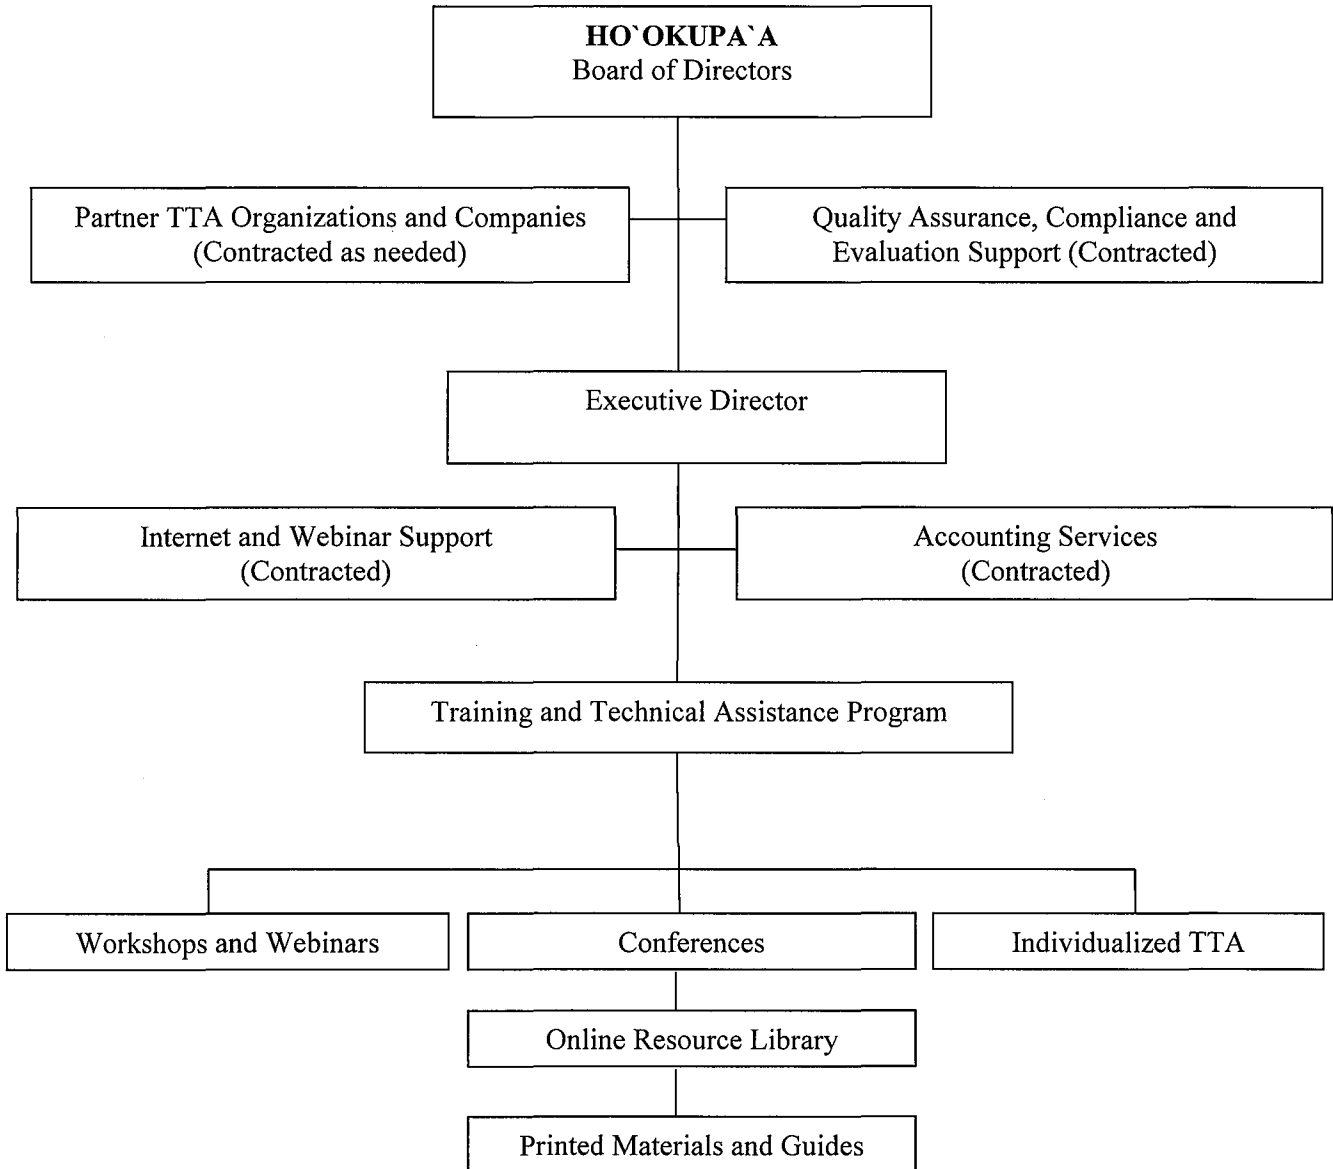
HO`OKUPA`A
Board of Directors

Partner TTA Organizations and Companies (Contracted as needed)

Quality Assurance, Compliance and Evaluation Support (Contracted)

Executive Director

Internet and Webinar Support (Contracted)

Accounting Services (Contracted)

Training and Technical Assistance Program

Workshops and Webinars

Conferences

Individualized TTA

Online Resource Library

Printed Materials and Guides